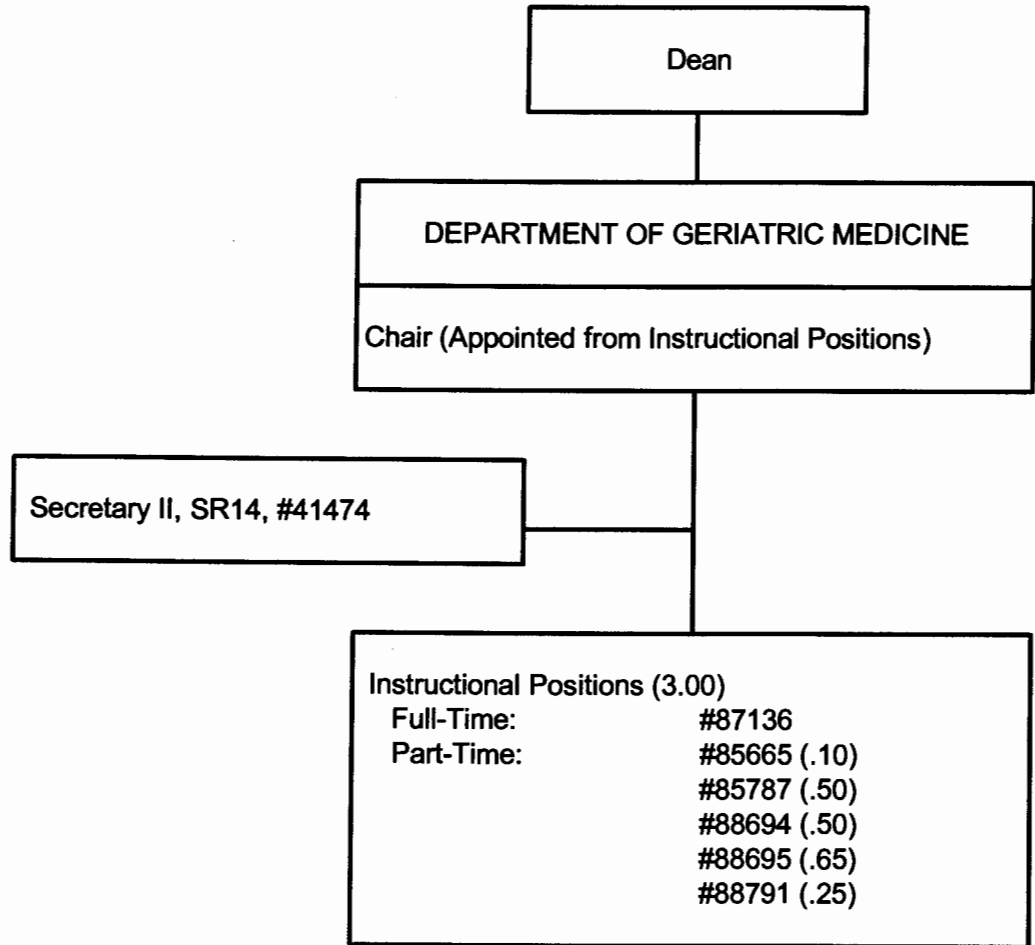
Dean

DEPARTMENT OF GERIATRIC MEDICINE

Chair (Appointed from Instructional Positions)

Secretary II, SR14, #41474

Instructional Positions (3.00)
Full-Time: #87136
Part-Time: #85665 (.10)
#85787 (.50)
#88694 (.50)
#88695 (.65)
#88791 (.25)